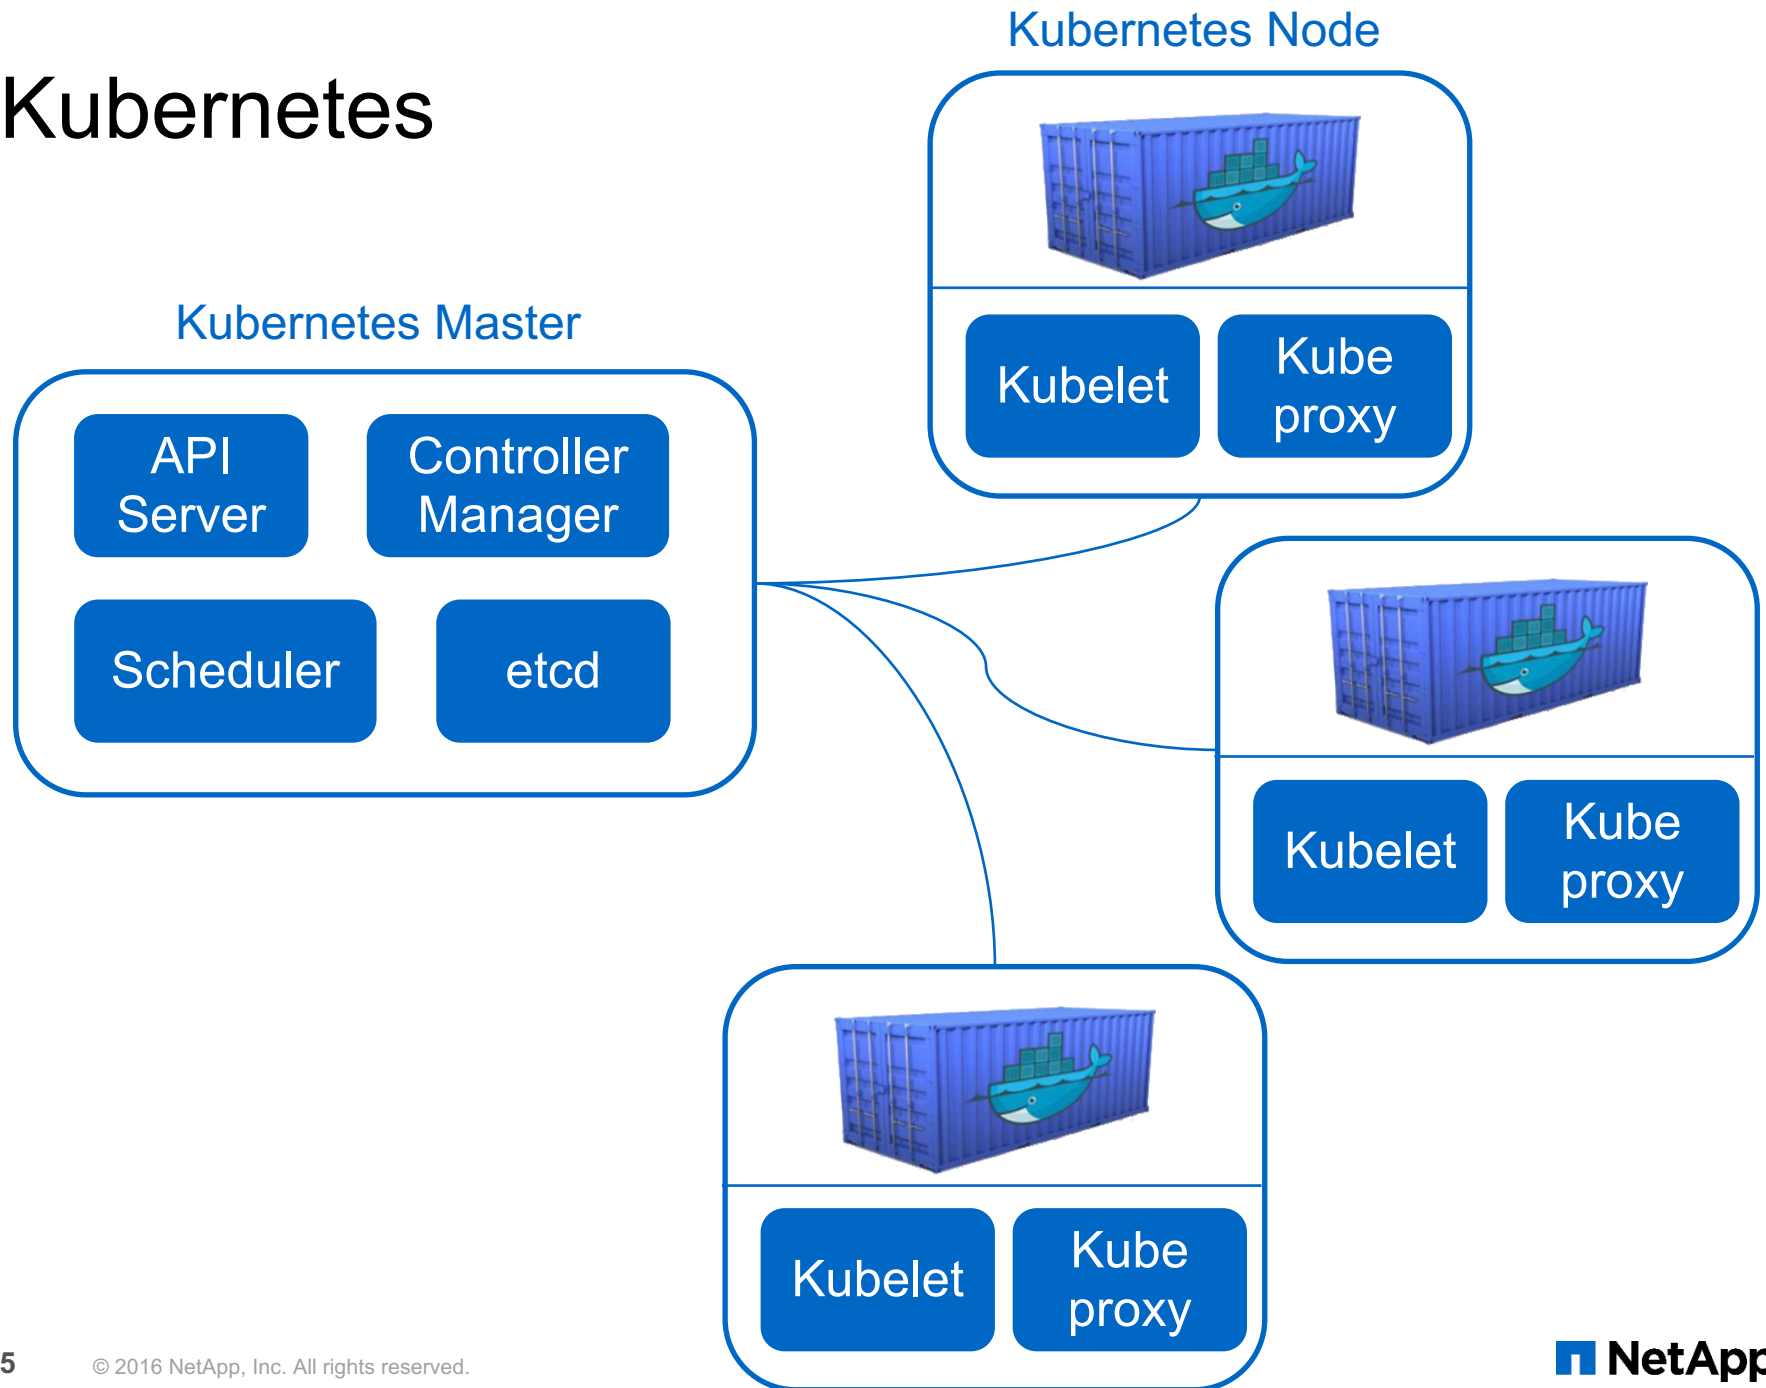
Kubernetes

Kubernetes Node

Kubelet

Kube proxy

Kubernetes Master

API Server

Controller Manager

Scheduler

etcd

Kubelet

Kube proxy

Kubelet

Kube proxy

5

© 2016 NetApp, Inc. All rights reserved.

NetApp